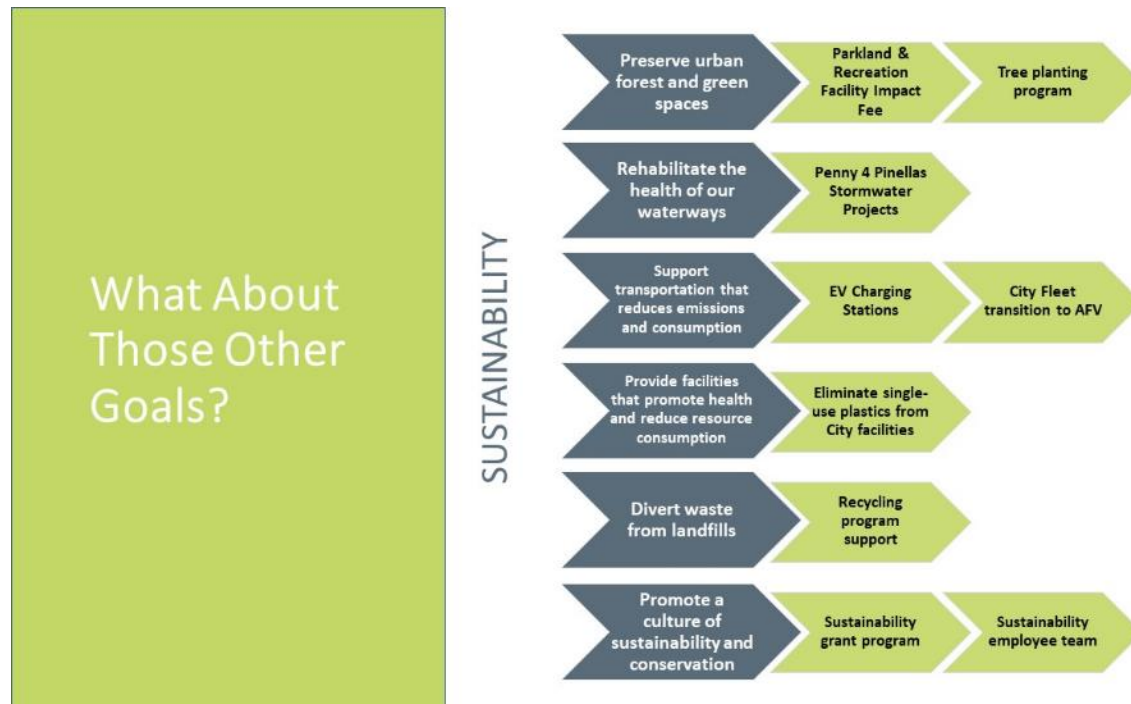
What About Those Other Goals?

SUSTAINABILITY

Preserve urban forest and green spaces

Parkland & Recreation Facility Impact Fee

Tree planting program

Rehabilitate the health of our waterways

Penny 4 Pinellas Stormwater Projects

Support transportation that reduces emissions and consumption

EV Charging Stations

City Fleet transition to AFV

Provide facilities that promote health and reduce resource consumption

Eliminate single-use plastics from City facilities

Divert waste from landfills

Recycling program support

Promote a culture of sustainability and conservation

Sustainability grant program

Sustainability employee team